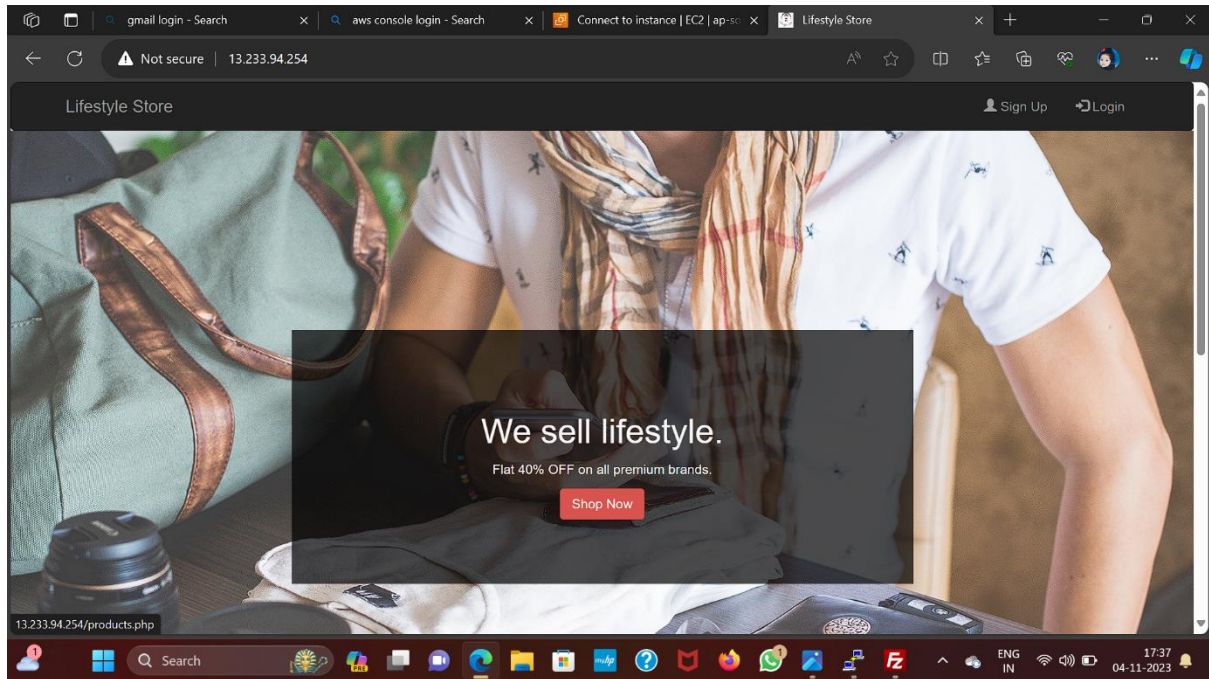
gmail login - Search
aws console login - Search
Connect to instance | EC2 | ap-so
Lifestyle Store

Not secure | 13.233.94.254

Lifestyle Store
Sign Up
Login

We sell lifestyle.

Flat 40% OFF on all premium brands.

Shop Now

13.233.94.254/products.php

Search

ENG
IN
17:37
04-11-2023